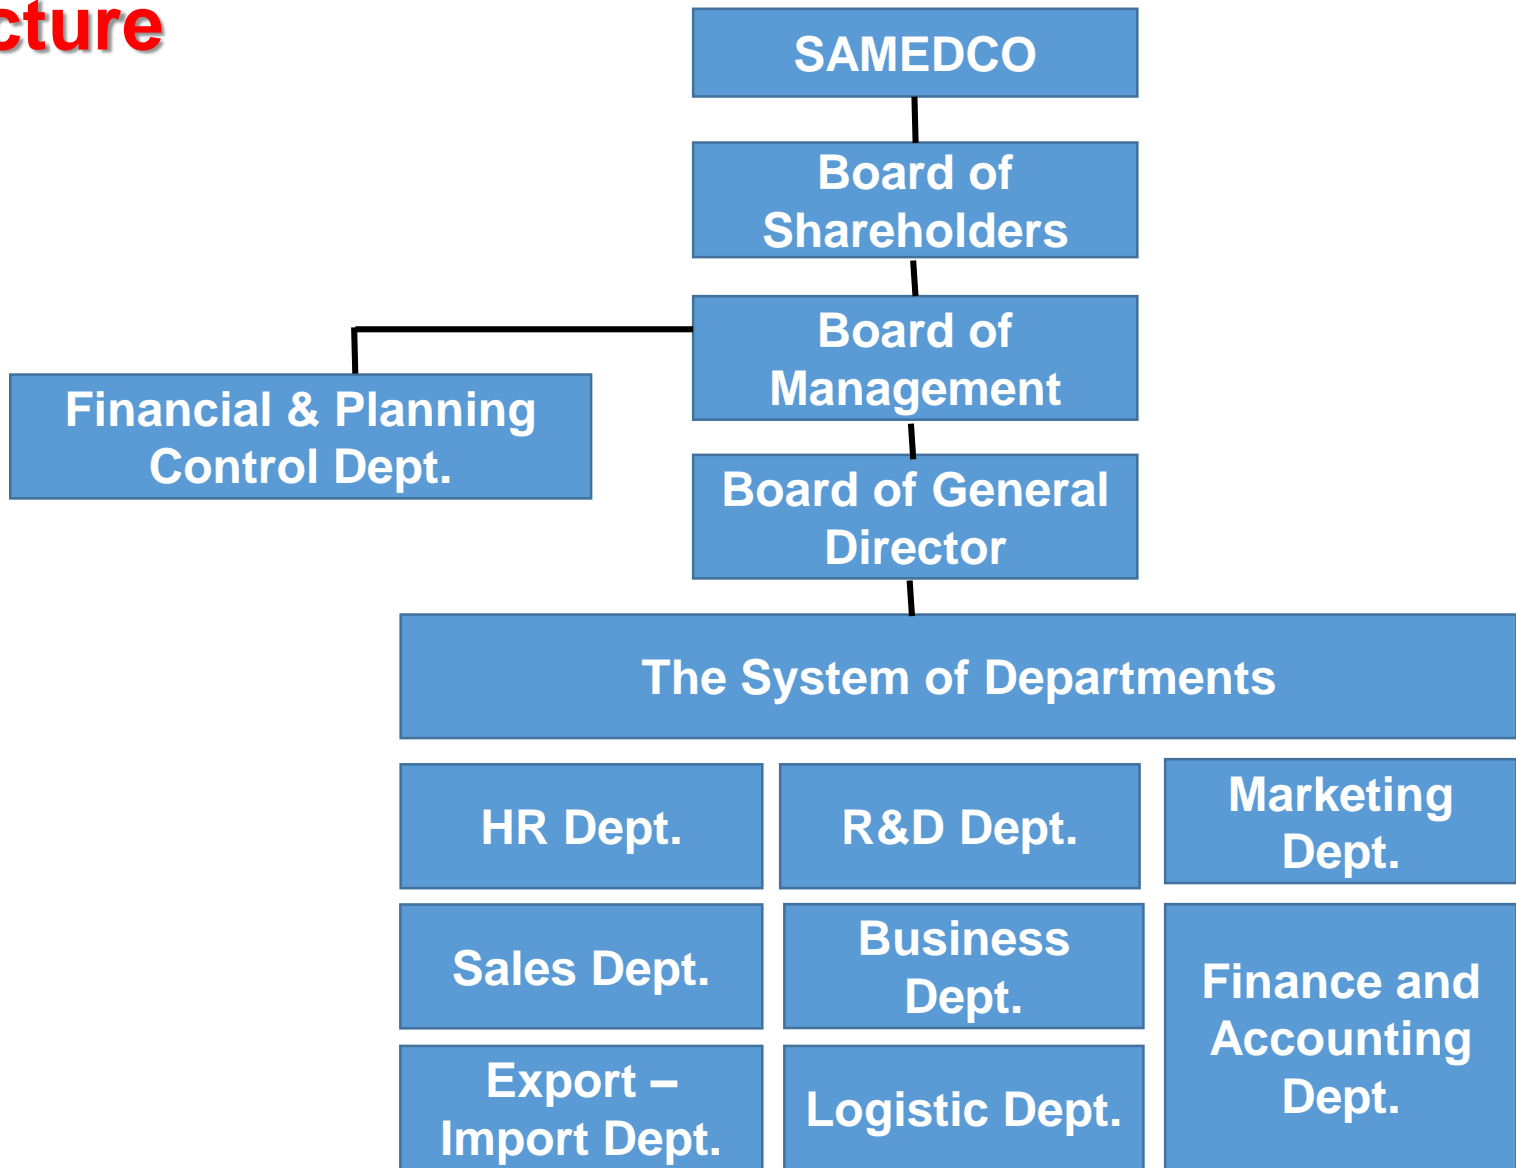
cture

SAMEDCO

Board of Shareholders

Board of Management

Financial & Planning Control Dept.

Board of General Director

The System of Departments

HR Dept.

R&D Dept.

Marketing Dept.

Sales Dept.

Business Dept.

Finance and Accounting Dept.

Export – Import Dept.

Logistic Dept.